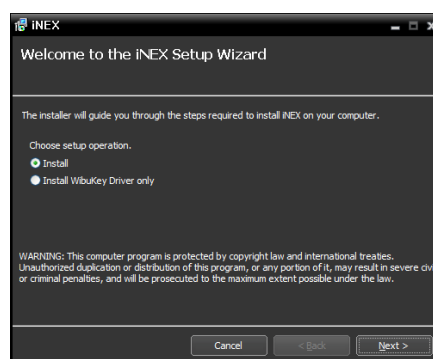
iNEX

Welcome to the iNEX Setup Wizard

The installer will guide you through the steps required to install iNEX on your computer.

Choose setup operation.

Install

Install WibuKey Driver only

WARNING: This computer program is protected by copyright law and international treaties. Unauthorized duplication or distribution of this program, or any portion of it, may result in severe civ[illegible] or criminal penalties, and will be prosecuted to the maximum extent possible under the law.

Cancel

< Back

Next >